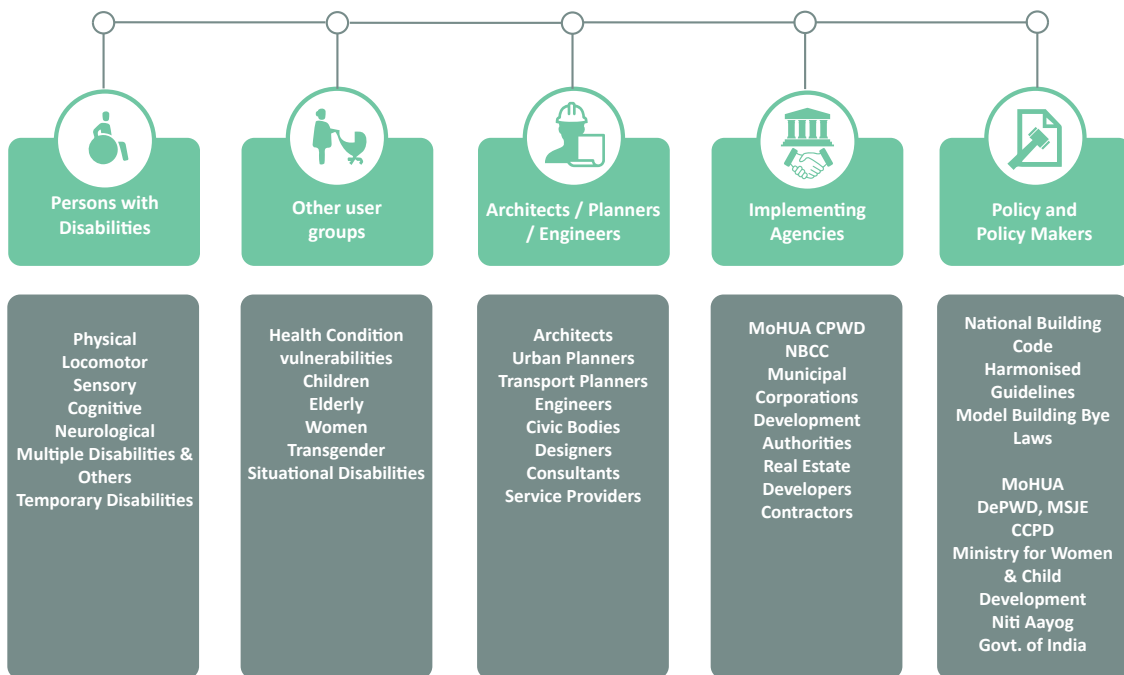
Persons with Disabilities

Physical
Locomotor
Sensory
Cognitive
Neurological
Multiple Disabilities & Others
Temporary Disabilities

Other user groups

Health Condition vulnerabilities
Children
Elderly
Women
Transgender
Situational Disabilities

Architects / Planners / Engineers

Architects
Urban Planners
Transport Planners
Engineers
Civic Bodies
Designers
Consultants
Service Providers

Implementing Agencies

MoHUA CPWD
NBCC
Municipal Corporations
Development Authorities
Real Estate Developers
Contractors

Policy and Policy Makers

National Building Code
Harmonised Guidelines
Model Building Bye Laws

MoHUA
DePWD, MSJE
CCPD
Ministry for Women & Child Development
Niti Aayog
Govt. of India